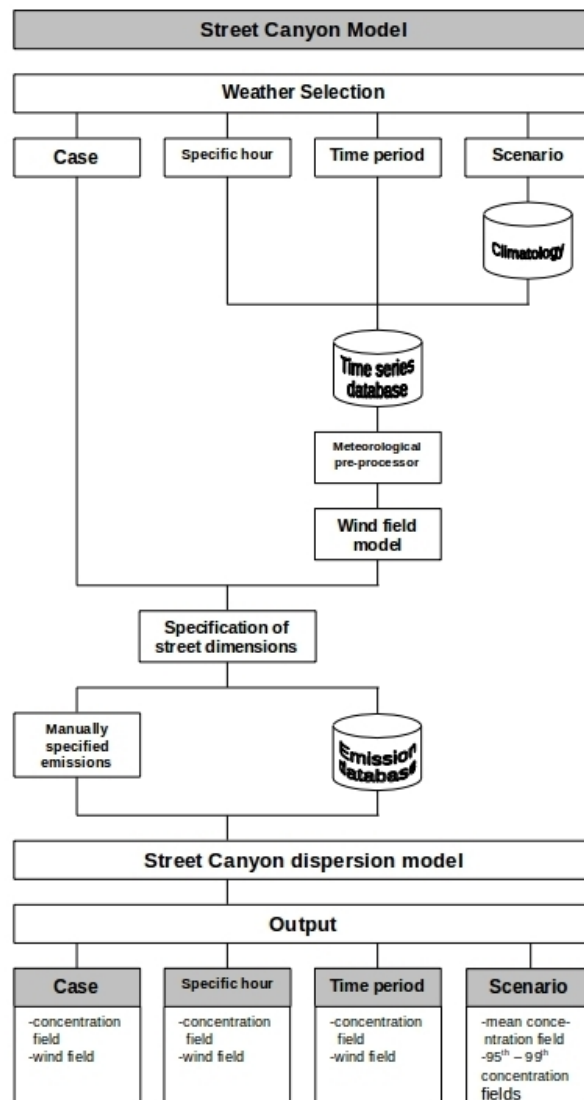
Street Canyon Model

Weather Selection

Case

Specific hour

Time period

Scenario

Climatology

Time series database

Meteorological pre-processor

Wind field model

Specification of street dimensions

Manually specified emissions

Emission database

Street Canyon dispersion model

Output

Case
-concentration field
-wind field

Specific hour
-concentration field
-wind field

Time period
-concentration field
-wind field

Scenario
-mean concentration field
-95$^{th}$ – 99$^{th}$ concentration fields